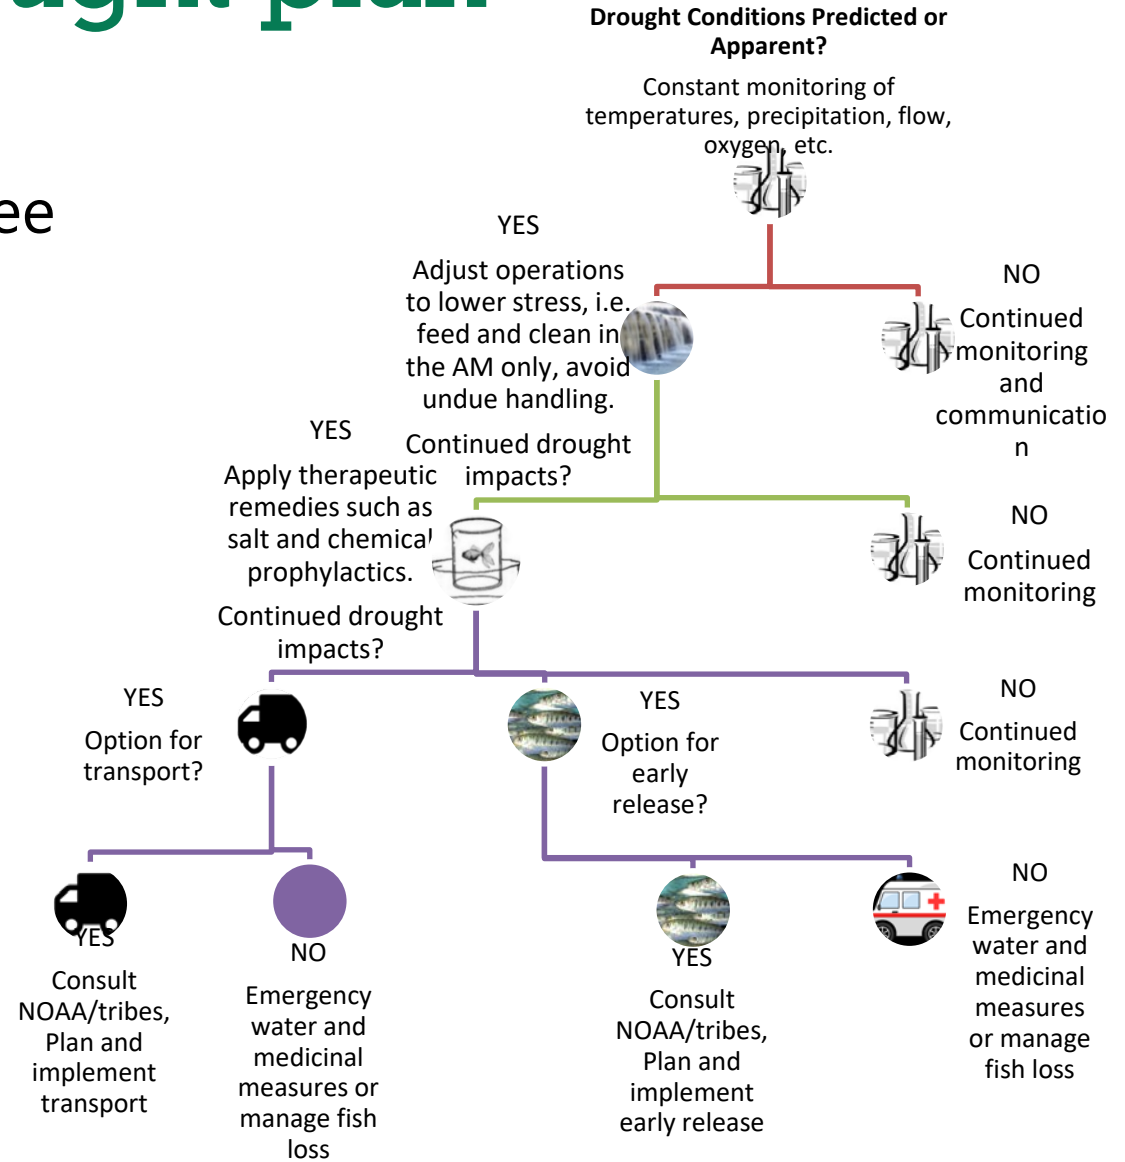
ught plan

ee

Drought Conditions Predicted or Apparent?

Constant monitoring of temperatures, precipitation, flow, oxygen, etc.

YES

Adjust operations to lower stress, i.e. feed and clean in the AM only, avoid undue handling.

NO

Continued monitoring and communicatio n

Continued drought impacts?

YES

Apply therapeutic remedies such as salt and chemical prophylactics.

NO

Continued monitoring

Continued drought impacts?

YES

Option for transport?

YES

Option for early release?

NO

Continued monitoring

YES

Consult NOAA/tribes, Plan and implement transport

NO

Emergency water and medicinal measures or manage fish loss

YES

Consult NOAA/tribes, Plan and implement early release

NO

Emergency water and medicinal measures or manage fish loss